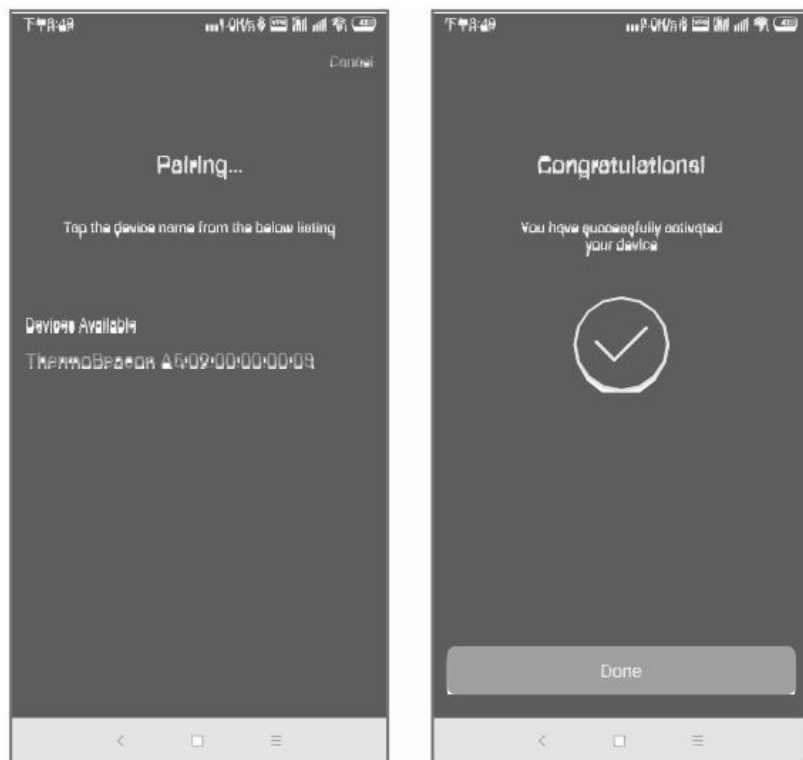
下午8:49

Cancel

Pairing...

Tap the device name from the below listing

Devices Available

ThermoBeacon A5:02:00:00:00:09

下午8:49

Congratulations!

You have successfully activated your device

Done